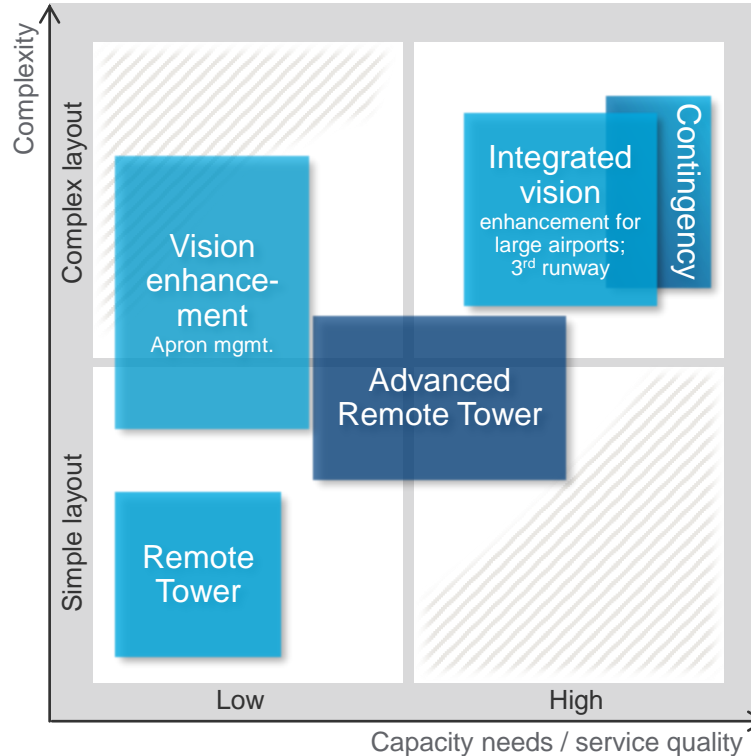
Complexity

Complex layout

Simple layout

Vision enhancement Apron mgmt.

Integrated vision enhancement for large airports; 3$^{rd}$ runway

Contingency

Advanced Remote Tower

Remote Tower

Low

High

Capacity needs / service quality